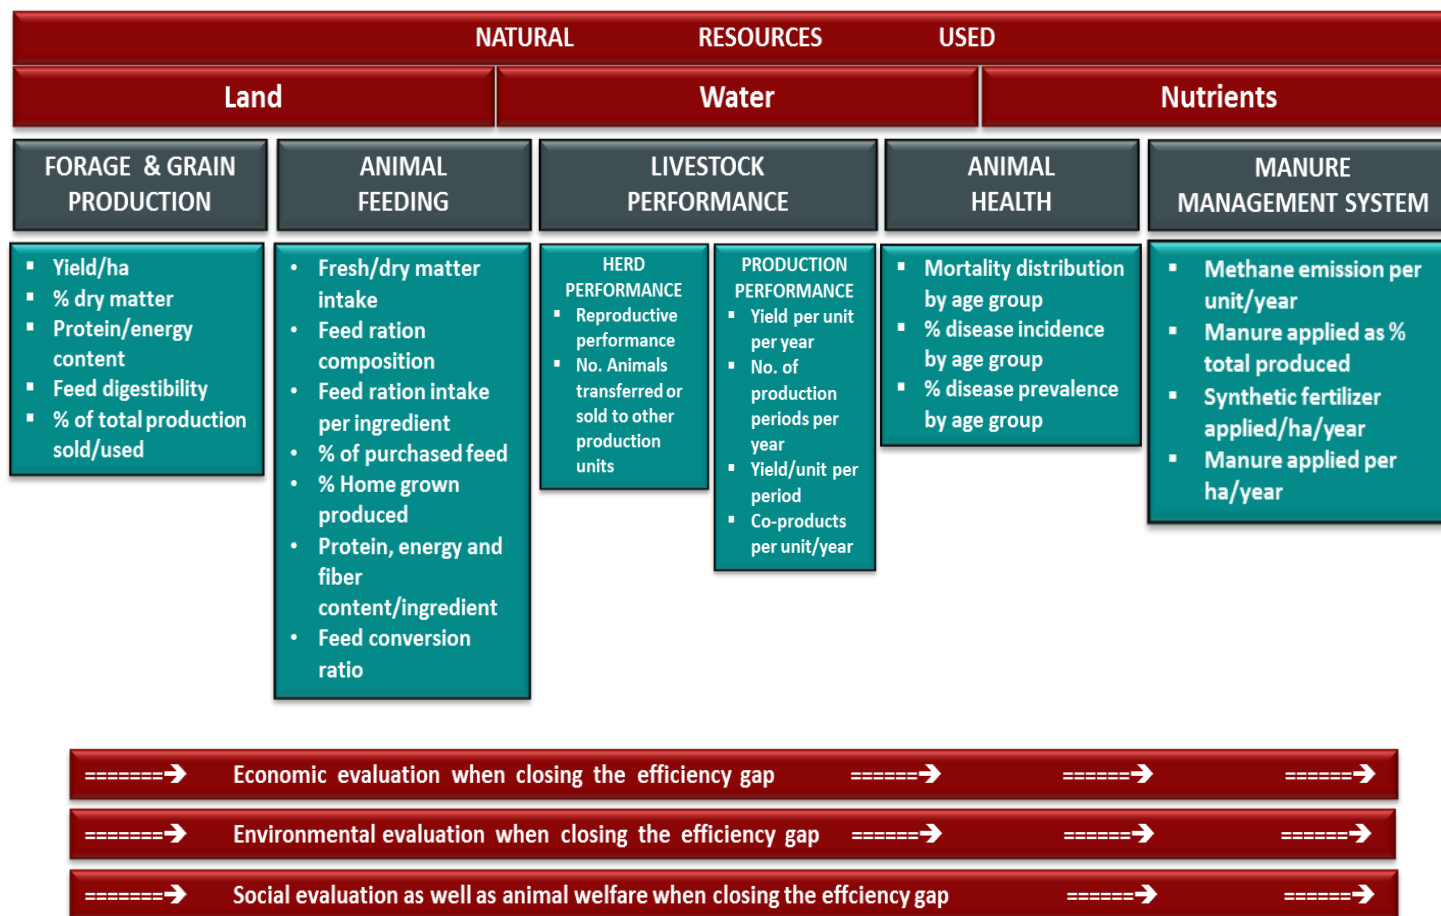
NATURAL RESOURCES USED

Land

Water

Nutrients

FORAGE & GRAIN PRODUCTION

ANIMAL FEEDING

LIVESTOCK PERFORMANCE

ANIMAL HEALTH

MANURE MANAGEMENT SYSTEM

- Yield/ha
- % dry matter
- Protein/energy content
- Feed digestibility
- % of total production sold/used

- Fresh/dry matter intake
- Feed ration composition
- Feed ration intake per ingredient
- % of purchased feed
- % Home grown produced
- Protein, energy and fiber content/ingredient
- Feed conversion ratio

HERD PERFORMANCE
- Reproductive performance
- No. Animals transferred or sold to other production units

PRODUCTION PERFORMANCE
- Yield per unit per year
- No. of production periods per year
- Yield/unit per period
- Co-products per unit/year

- Mortality distribution by age group
- % disease incidence by age group
- % disease prevalence by age group

- Methane emission per unit/year
- Manure applied as % total produced
- Synthetic fertilizer applied/ha/year
- Manure applied per ha/year

=======➔ Economic evaluation when closing the efficiency gap ======➔ ======➔ ======➔

=======➔ Environmental evaluation when closing the efficiency gap ======➔ ======➔ ======➔

=======➔ Social evaluation as well as animal welfare when closing the effciency gap ======➔ ======➔